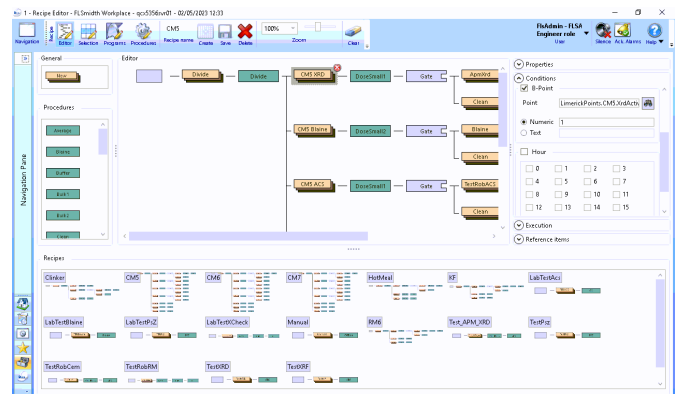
1 - Recipe Editor - FLSmidth Workplace - qcs5356sv01 - 02/05/2023 12:33

Navigation | Recipe | Editor | Selection | Programs | Procedures | CM5 | Recipe name | Create | Save | Delete | 100% | Zoom | Clear

FlsAdmin - FLSA
Engineer role
User
Silence | Ack. Alarms | Help

Navigation Pane

General
New

Procedures
Average
Blaine
Buffer
Exit1
Exit2
Clean

Editor
Divide | Divide | CM5 XRD | DoseSmall1 | Gate | ApmXrd | Clean
CM5 Blaine | DoseSmall2 | Gate | Blaine | Clean
CM5 ACS | DoseSmall1 | Gate | TestRobACS | Clean

Properties
Conditions
B-Point
Point | LimerickPoints.CM5.XrdActiv
Numeric | 1
Text
Hour
0 | 1 | 2 | 3
4 | 5 | 6 | 7
8 | 9 | 10 | 11
12 | 13 | 14 | 15
Execution
Reference items

Recipes
Clinker | CM5 | CM6 | CM7 | HotMeal | KF | LabTestAcs
LabTestBlaine | LabTestPsZ | LabTestXCheck | Manual | RM6 | Test_APM_XRD | TestPsz
TestRobCem | TestRobRM | TestXRD | TestXRF